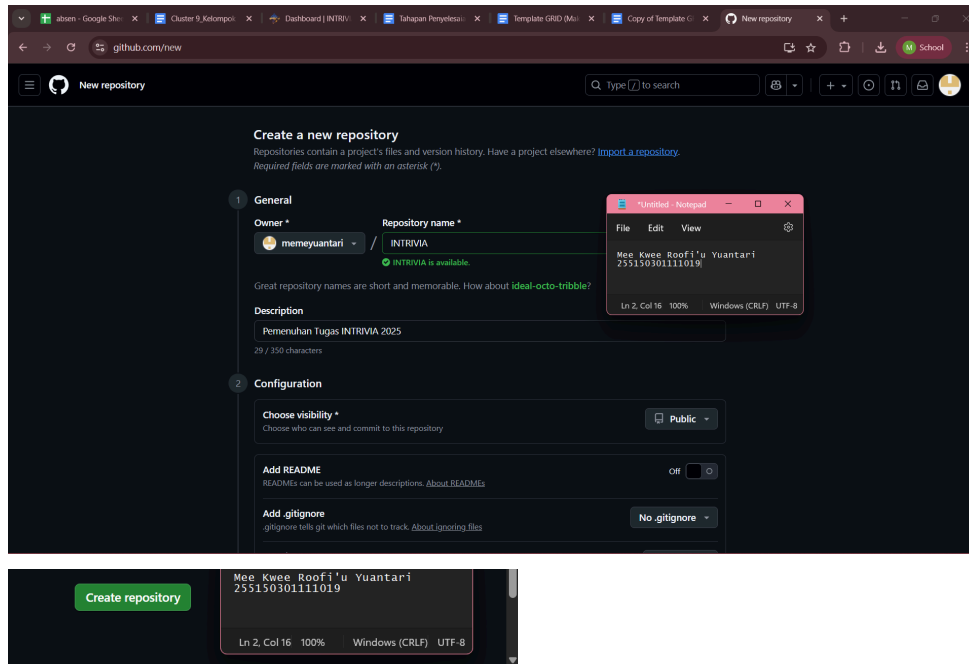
absen - Google She | Cluster 9_Kelompok | Dashboard | INTRIVI | Tahapan Penyelesai | Template GRID (Ma | Copy of Template G | New repository | +

github.com/new

M School

New repository

Type / to search

Create a new repository

Repositories contain a project's files and version history. Have a project elsewhere? Import a repository.

Required fields are marked with an asterisk (*).

1 General

Owner *

memeyuantari

/

Repository name *

INTRIVIA

INTRIVIA is available.

Great repository names are short and memorable. How about ideal-octo-tribble?

Description

Pemenuhan Tugas INTRIVIA 2025

29 / 350 characters

2 Configuration

Choose visibility *

Choose who can see and commit to this repository

Public

Add README

READMEs can be used as longer descriptions. About READMEs

Off

Add .gitignore

.gitignore tells git which files not to track. About ignoring files

No .gitignore

*Untitled - Notepad

File Edit View

Mee Kwee Roofi'u Yuantari
255150301111019

Ln 2, Col 16 100% Windows (CRLF) UTF-8

Create repository

Mee Kwee Roofi'u Yuantari
255150301111019

Ln 2, Col 16 100% Windows (CRLF) UTF-8